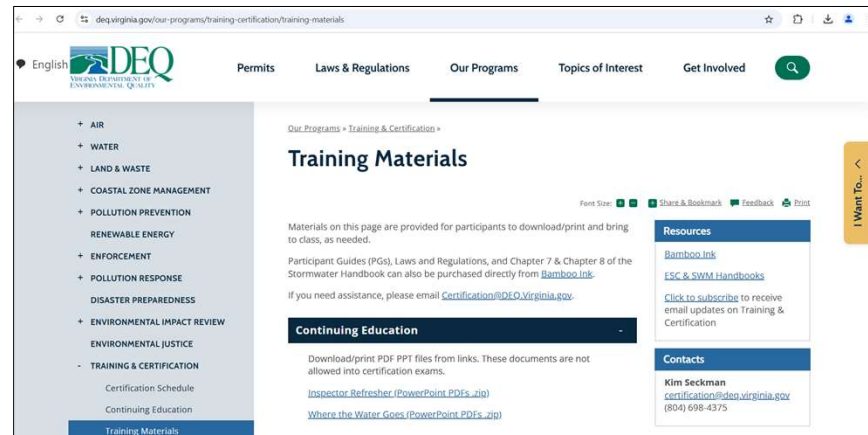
deq.virginia.gov/our-programs/training-certification/training-materials

English DEQ VIRGINIA DEPARTMENT OF ENVIRONMENTAL QUALITY

Permits Laws & Regulations Our Programs Topics of Interest Get Involved

+ AIR
+ WATER
+ LAND & WASTE
+ COASTAL ZONE MANAGEMENT
+ POLLUTION PREVENTION
RENEWABLE ENERGY
+ ENFORCEMENT
+ POLLUTION RESPONSE
DISASTER PREPAREDNESS
+ ENVIRONMENTAL IMPACT REVIEW
ENVIRONMENTAL JUSTICE
- TRAINING & CERTIFICATION
Certification Schedule
Continuing Education
Training Materials

Our Programs » Training & Certification »

Training Materials

Font Size: + - Share & Bookmark Feedback Print

Materials on this page are provided for participants to download/print and bring to class, as needed.

Participant Guides (PGs), Laws and Regulations, and Chapter 7 & Chapter 8 of the Stormwater Handbook can also be purchased directly from Bamboo Ink.

If you need assistance, please email Certification@DEQ.Virginia.gov.

Continuing Education -

Download/print PDF PPT files from links. These documents are not allowed into certification exams.

Inspector Refresher (PowerPoint PDFs .zip)

Where the Water Goes (PowerPoint PDFs .zip)

Resources

Bamboo Ink

ESC & SWM Handbooks

Click to subscribe to receive email updates on Training & Certification

Contacts

Kim Seckman
certification@deq.virginia.gov
(804) 698-4375

I Want To...